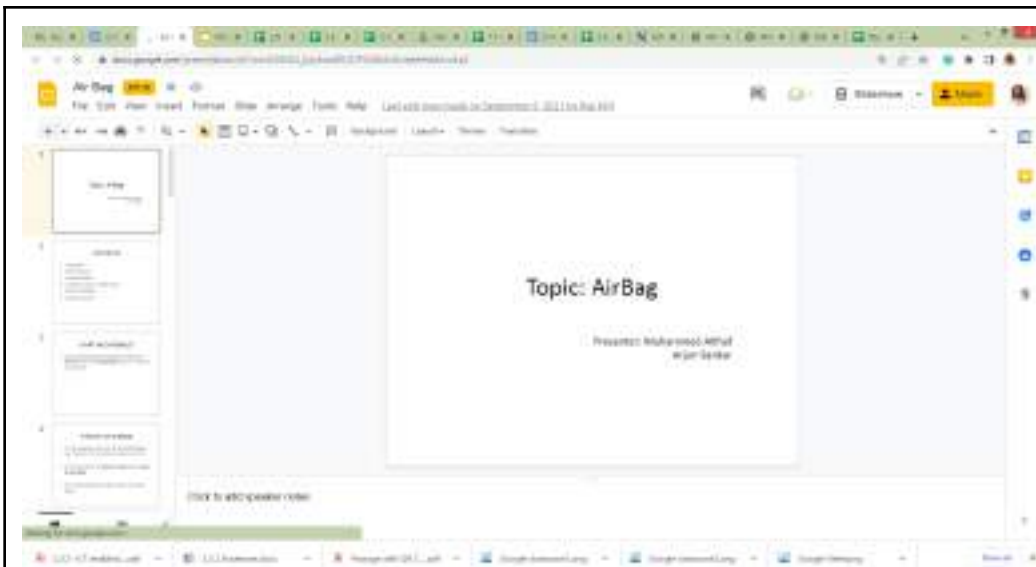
Air Bag

File Edit View Insert Format Slide Arrange Tools Help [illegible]

Slideshow

Share

Background Layout Theme Transition

Topic: AirBag

Presenter: Muhammed Althaf
Arjun Sankar

Click to add speaker notes

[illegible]